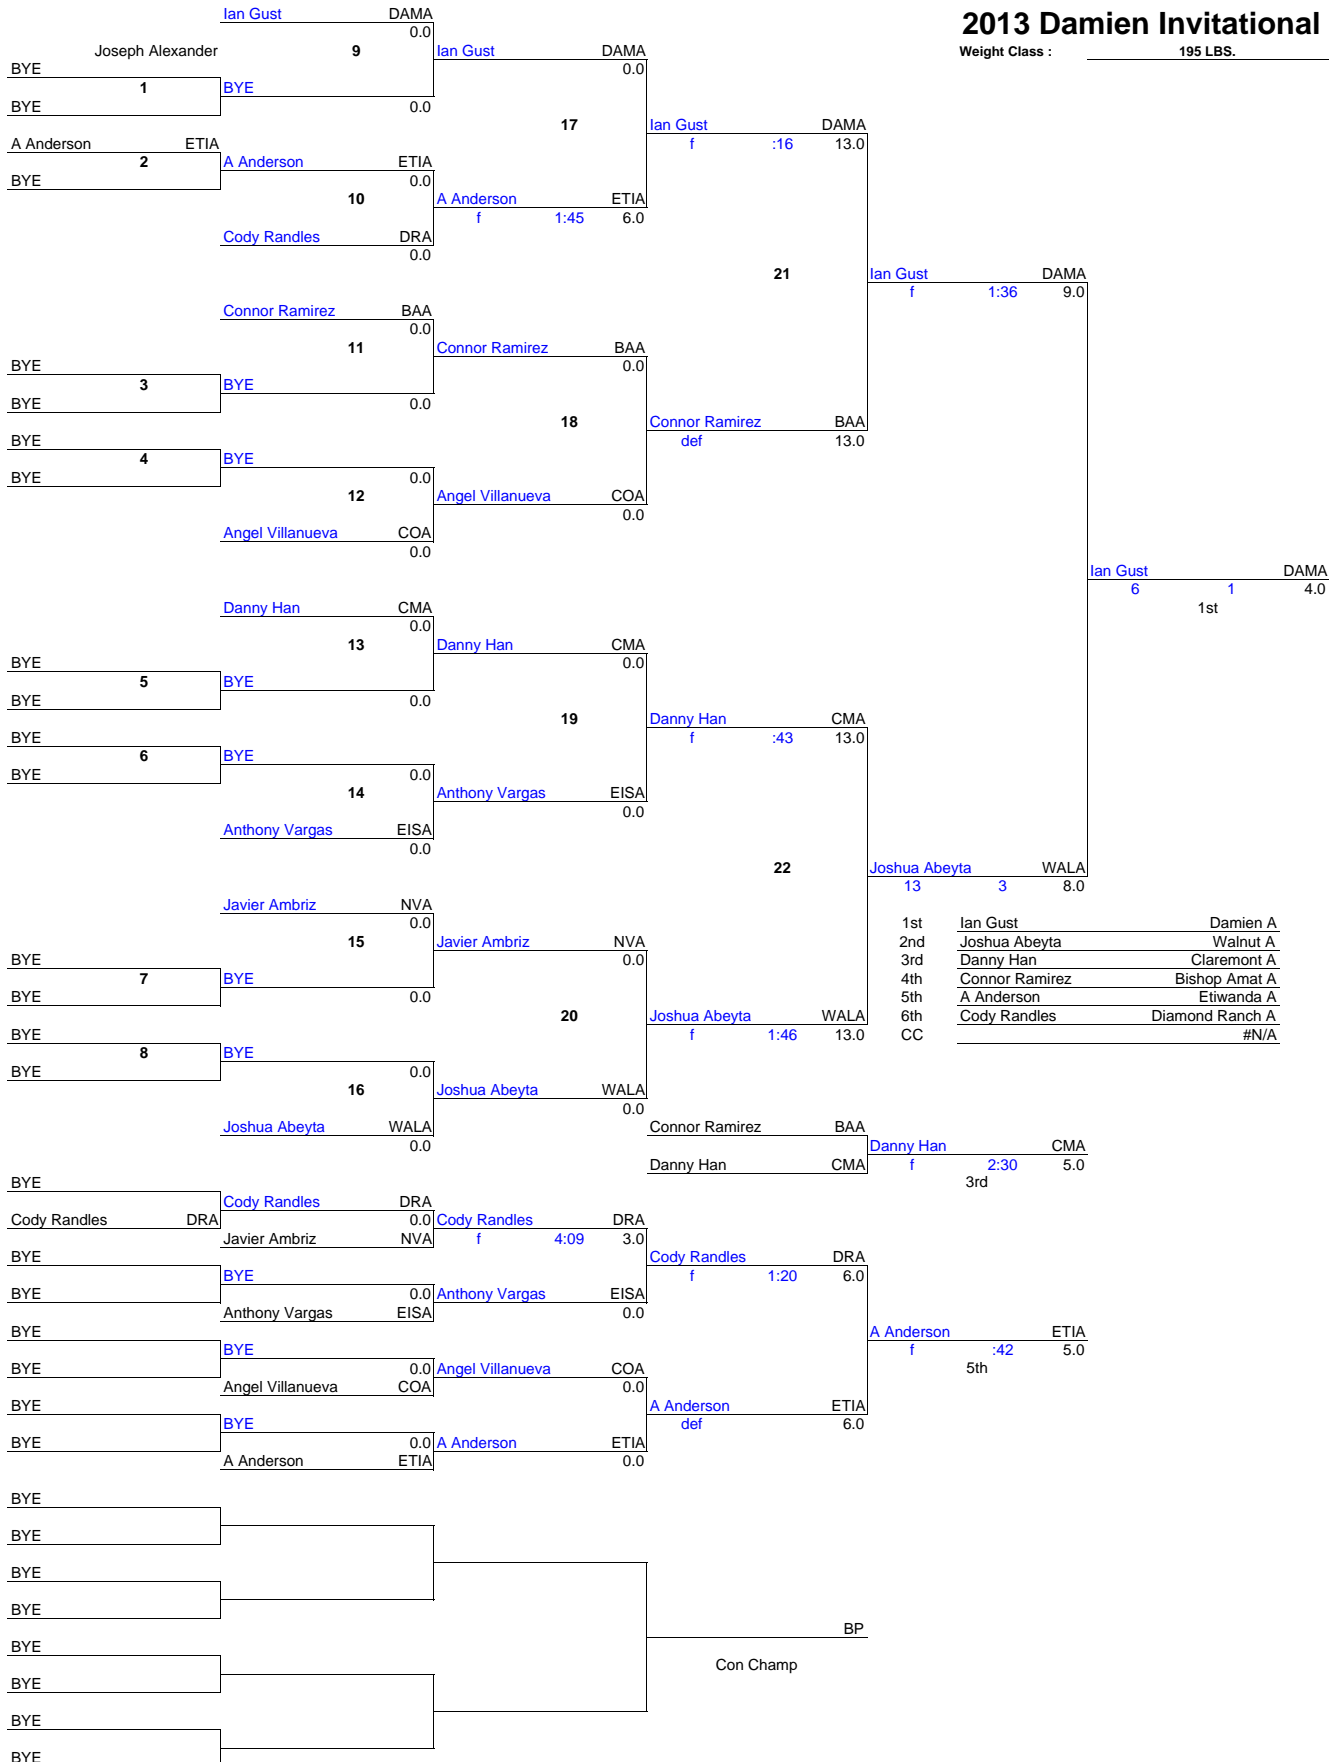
2013 Damien Invitational
Weight Class : 195 LBS.

Ian Gust DAMA
0.0
Joseph Alexander 9
BYE
1
BYE
BYE
0.0

Ian Gust DAMA
0.0

17

A Anderson ETIA
2
BYE
A Anderson ETIA
0.0
10
Cody Randles DRA
0.0

A Anderson ETIA
f 1:45 6.0

Ian Gust DAMA
f :16 13.0

21

Ian Gust DAMA
f 1:36 9.0

Connor Ramirez BAA
0.0
11
BYE
3
BYE
BYE
0.0

Connor Ramirez BAA
0.0

18

Connor Ramirez BAA
def 13.0

BYE
4
BYE
BYE
0.0
12
Angel Villanueva COA
0.0

Angel Villanueva COA
0.0

Ian Gust DAMA
6 1 4.0
1st

Danny Han CMA
0.0
13
BYE
5
BYE
BYE
0.0

Danny Han CMA
0.0

19

Danny Han CMA
f :43 13.0

BYE
6
BYE
BYE
0.0
14
Anthony Vargas EISA
0.0

Anthony Vargas EISA
0.0

22

Joshua Abeyta WALA
13 3 8.0

Javier Ambriz NVA
0.0
15
BYE
7
BYE
BYE
0.0

Javier Ambriz NVA
0.0

20

Joshua Abeyta WALA
f 1:46 13.0

BYE
8
BYE
BYE
0.0
16
Joshua Abeyta WALA
0.0

Joshua Abeyta WALA
0.0

| | | |
|---|---|---|
| 1st | Ian Gust | Damien A |
| 2nd | Joshua Abeyta | Walnut A |
| 3rd | Danny Han | Claremont A |
| 4th | Connor Ramirez | Bishop Amat A |
| 5th | A Anderson | Etiwanda A |
| 6th | Cody Randles | Diamond Ranch A |
| CC | | #N/A |

Connor Ramirez BAA
Danny Han CMA
Danny Han CMA
f 2:30 5.0
3rd

BYE
Cody Randles DRA
Cody Randles DRA
0.0
Javier Ambriz NVA
Cody Randles DRA
f 4:09 3.0

BYE
BYE
BYE
0.0
Anthony Vargas EISA
Anthony Vargas EISA
0.0

Cody Randles DRA
f 1:20 6.0

A Anderson ETIA
f :42 5.0
5th

BYE
BYE
BYE
0.0
Angel Villanueva COA
Angel Villanueva COA
0.0

A Anderson ETIA
def 6.0

BYE
BYE
BYE
0.0
A Anderson ETIA
A Anderson ETIA
0.0

BYE
BYE
BYE
BYE

BP
Con Champ

BYE
BYE
BYE
BYE